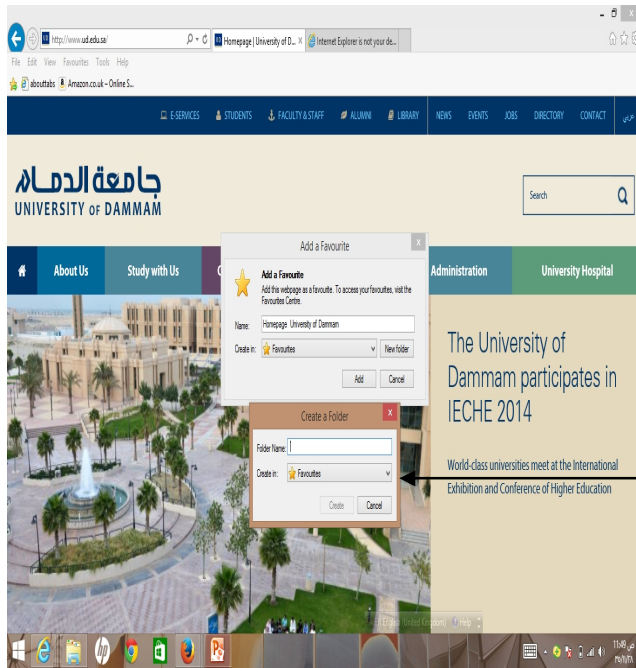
http://www.ud.edu.sa/
Homepage | University of D... ×
Internet Explorer is not your de...
File Edit View Favourites Tools Help
abouttabs Amazon.co.uk – Online S...

E-SERVICES STUDENTS FACULTY & STAFF ALUMNI LIBRARY NEWS EVENTS JOBS DIRECTORY CONTACT عربي

جامعة الدمام
UNIVERSITY OF DAMMAM

Search

About Us Study with Us Administration University Hospital

Add a Favourite
Add a Favourite
Add this webpage as a favourite. To access your favourites, visit the Favourites Centre.
Name: Homepage University of Dammam
Create in: Favourites
New folder
Add Cancel

Create a Folder
Folder Name:
Create in: Favourites
Create Cancel

The University of Dammam participates in IECHE 2014

World-class universities meet at the International Exhibition and Conference of Higher Education

English (United Kingdom) Help

11:49